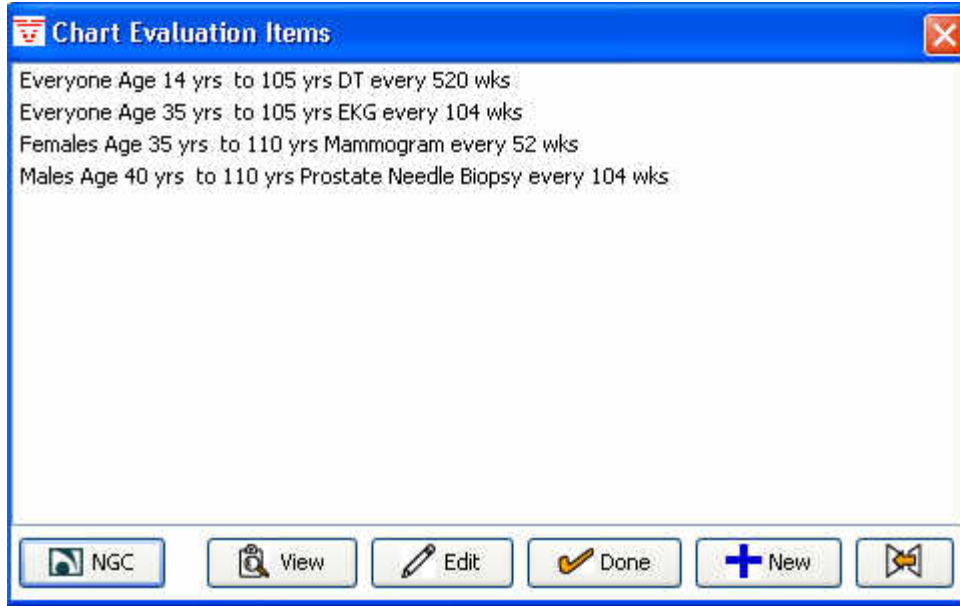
Chart Evaluation Items

Everyone Age 14 yrs to 105 yrs DT every 520 wks
Everyone Age 35 yrs to 105 yrs EKG every 104 wks
Females Age 35 yrs to 110 yrs Mammogram every 52 wks
Males Age 40 yrs to 110 yrs Prostate Needle Biopsy every 104 wks

NGC View Edit Done New